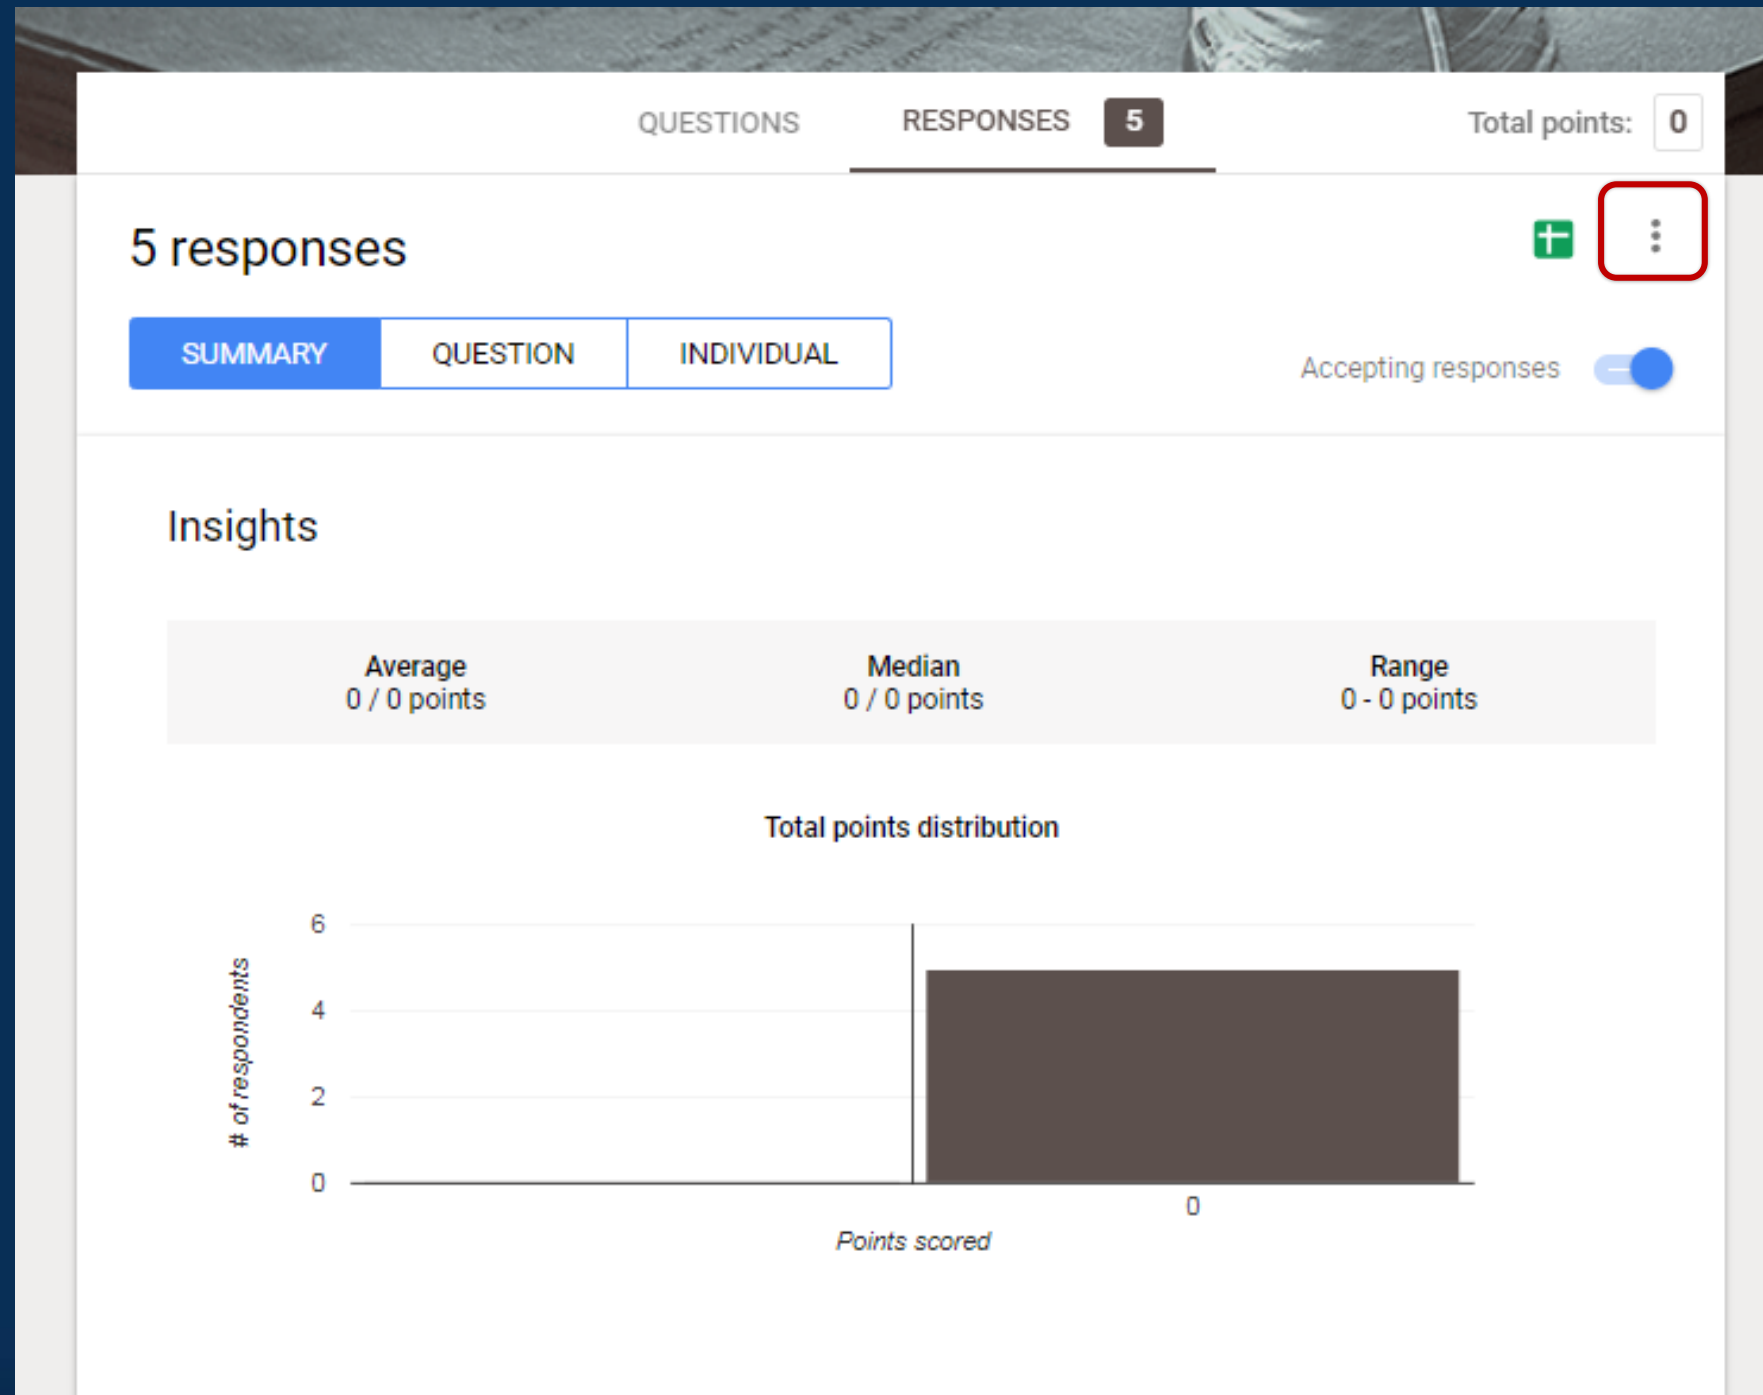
QUESTIONS RESPONSES 5 Total points: 0

5 responses

SUMMARY QUESTION INDIVIDUAL

Accepting responses

Insights

| Average | Median | Range |
|---|---|---|
| 0 / 0 points | 0 / 0 points | 0 - 0 points |

Total points distribution

# of respondents

6
4
2
0

0

Points scored